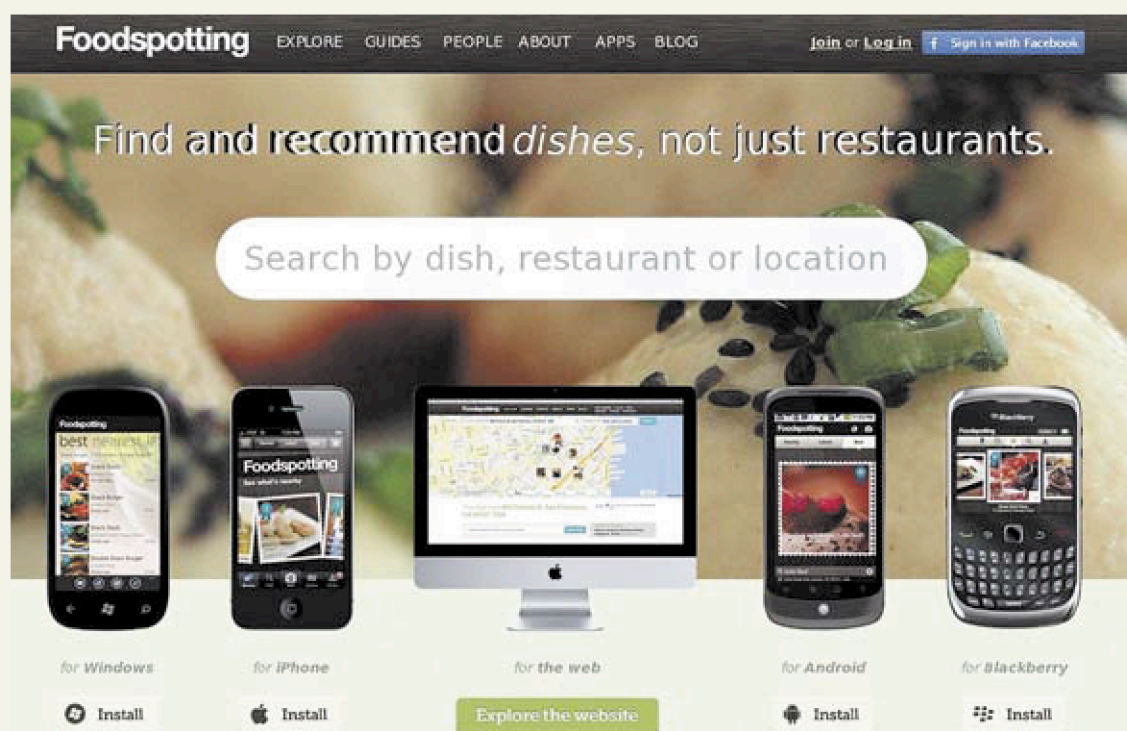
Foodspotting EXPLORE GUIDES PEOPLE ABOUT APPS BLOG Join or Log in Sign in with Facebook

Find and recommend *dishes*, not just restaurants.

Search by dish, restaurant or location

Foodspotting

Foodspotting

Foodspotting

Foodspotting

for Windows

Install

for iPhone

Install

for the web

Explore the website

for Android

Install

for Blackberry

Install